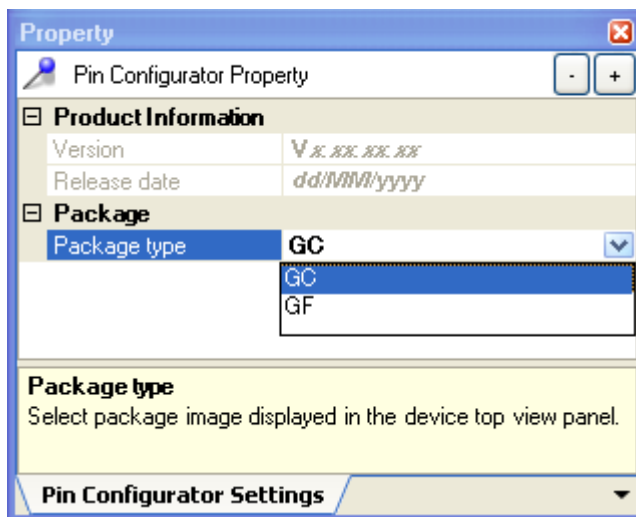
Property

Pin Configurator Property

- +

⊟ Product Information

| Version | V x. xx. xx. xx |
|---|---|
| Release date | dd/MM/yyyy |

⊟ Package

| Package type | GC |
|---|---|

GC
GF

Package type
Select package image displayed in the device top view panel.

Pin Configurator Settings